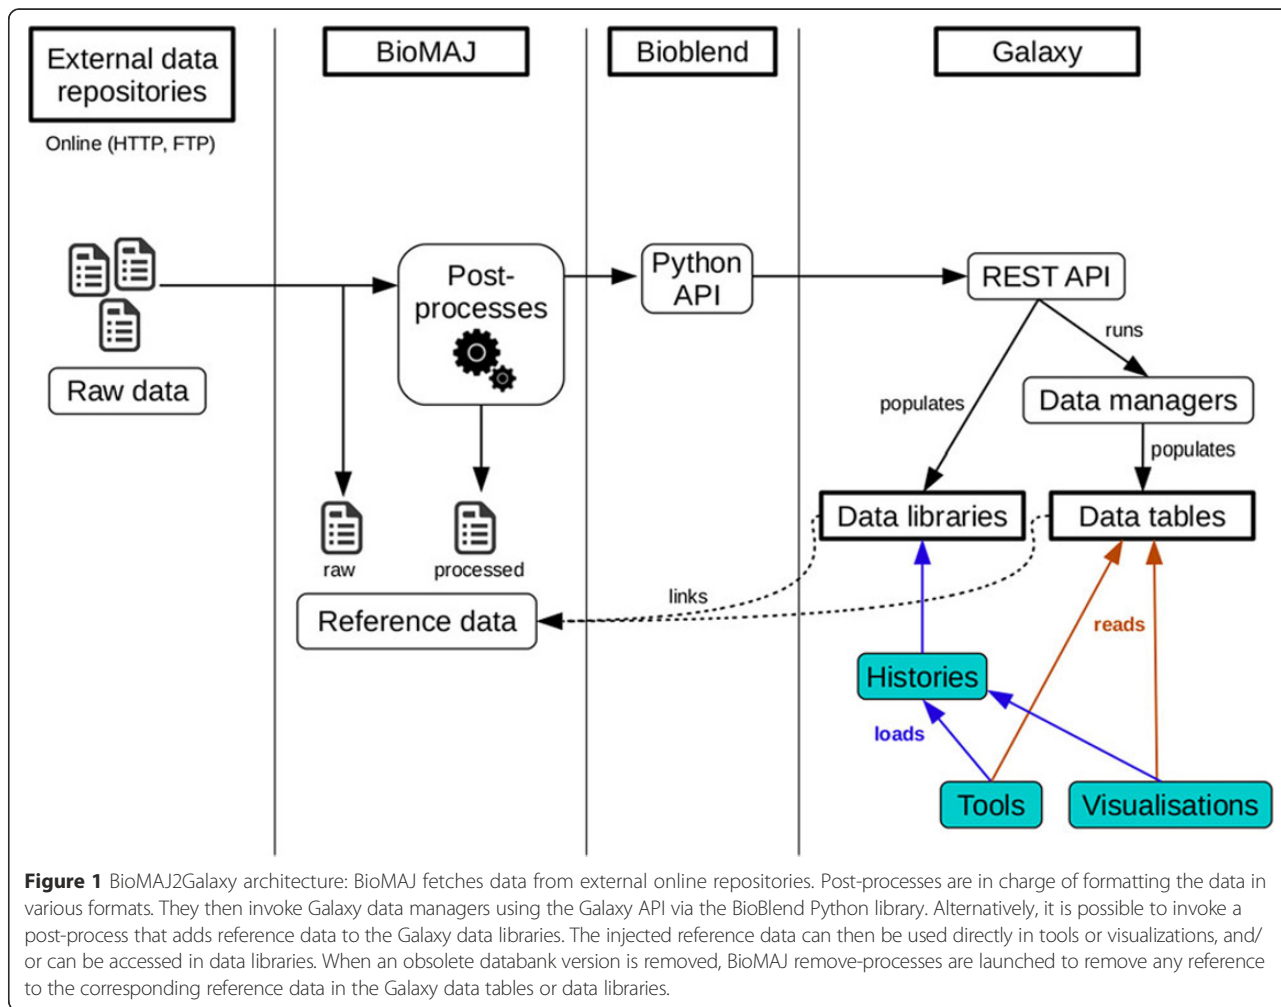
External data repositories

Online (HTTP, FTP)

BioMAJ

Bioblend

Galaxy

Raw data

Post-processes

Python API

REST API

runs

populates

Data managers

populates

Data libraries

Data tables

raw

processed

links

Reference data

reads

Histories

loads

Tools

Visualisations

**Figure 1** BioMAJ2Galaxy architecture: BioMAJ fetches data from external online repositories. Post-processes are in charge of formatting the data in various formats. They then invoke Galaxy data managers using the Galaxy API via the BioBlend Python library. Alternatively, it is possible to invoke a post-process that adds reference data to the Galaxy data libraries. The injected reference data can then be used directly in tools or visualizations, and/or can be accessed in data libraries. When an obsolete databank version is removed, BioMAJ remove-processes are launched to remove any reference to the corresponding reference data in the Galaxy data tables or data libraries.